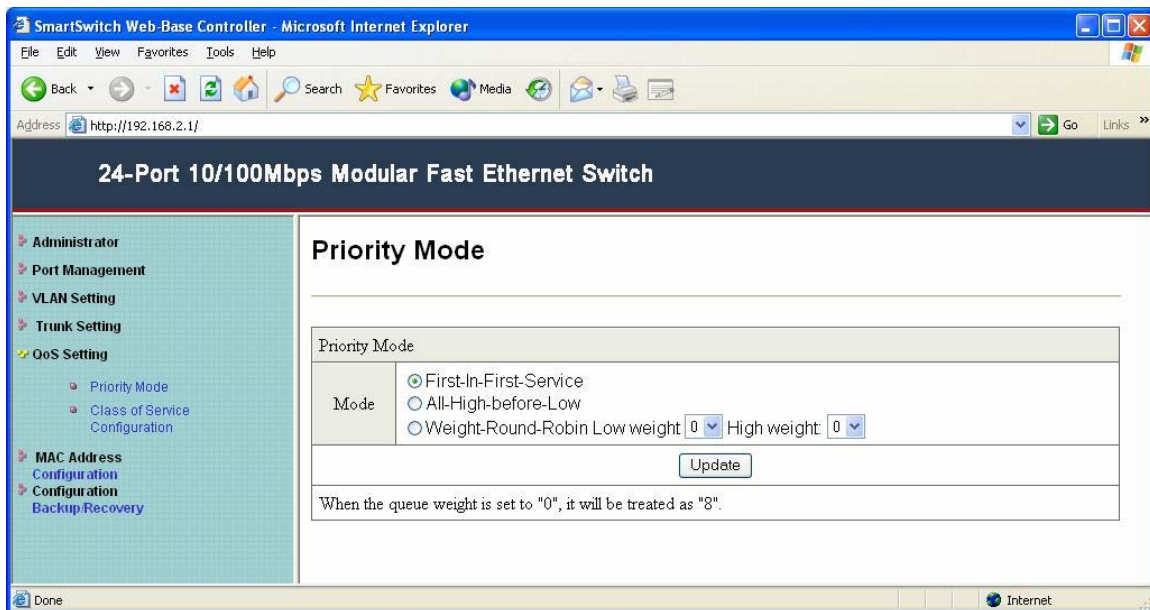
SmartSwitch Web-Base Controller - Microsoft Internet Explorer

File Edit View Favorites Tools Help

Back Search Favorites Media

Address http://192.168.2.1/ Go Links »

24-Port 10/100Mbps Modular Fast Ethernet Switch

Administrator
Port Management
VLAN Setting
Trunk Setting
QoS Setting
Priority Mode
Class of Service Configuration
MAC Address Configuration
Configuration Backup/Recovery

Priority Mode

| Priority Mode | |
|---|---|
| Mode | First-In-First-Service<br>All-High-before-Low<br>Weight-Round-Robin Low weight 0 High weight: 0 |
| Update | |
| When the queue weight is set to "0", it will be treated as "8". | |

Done Internet